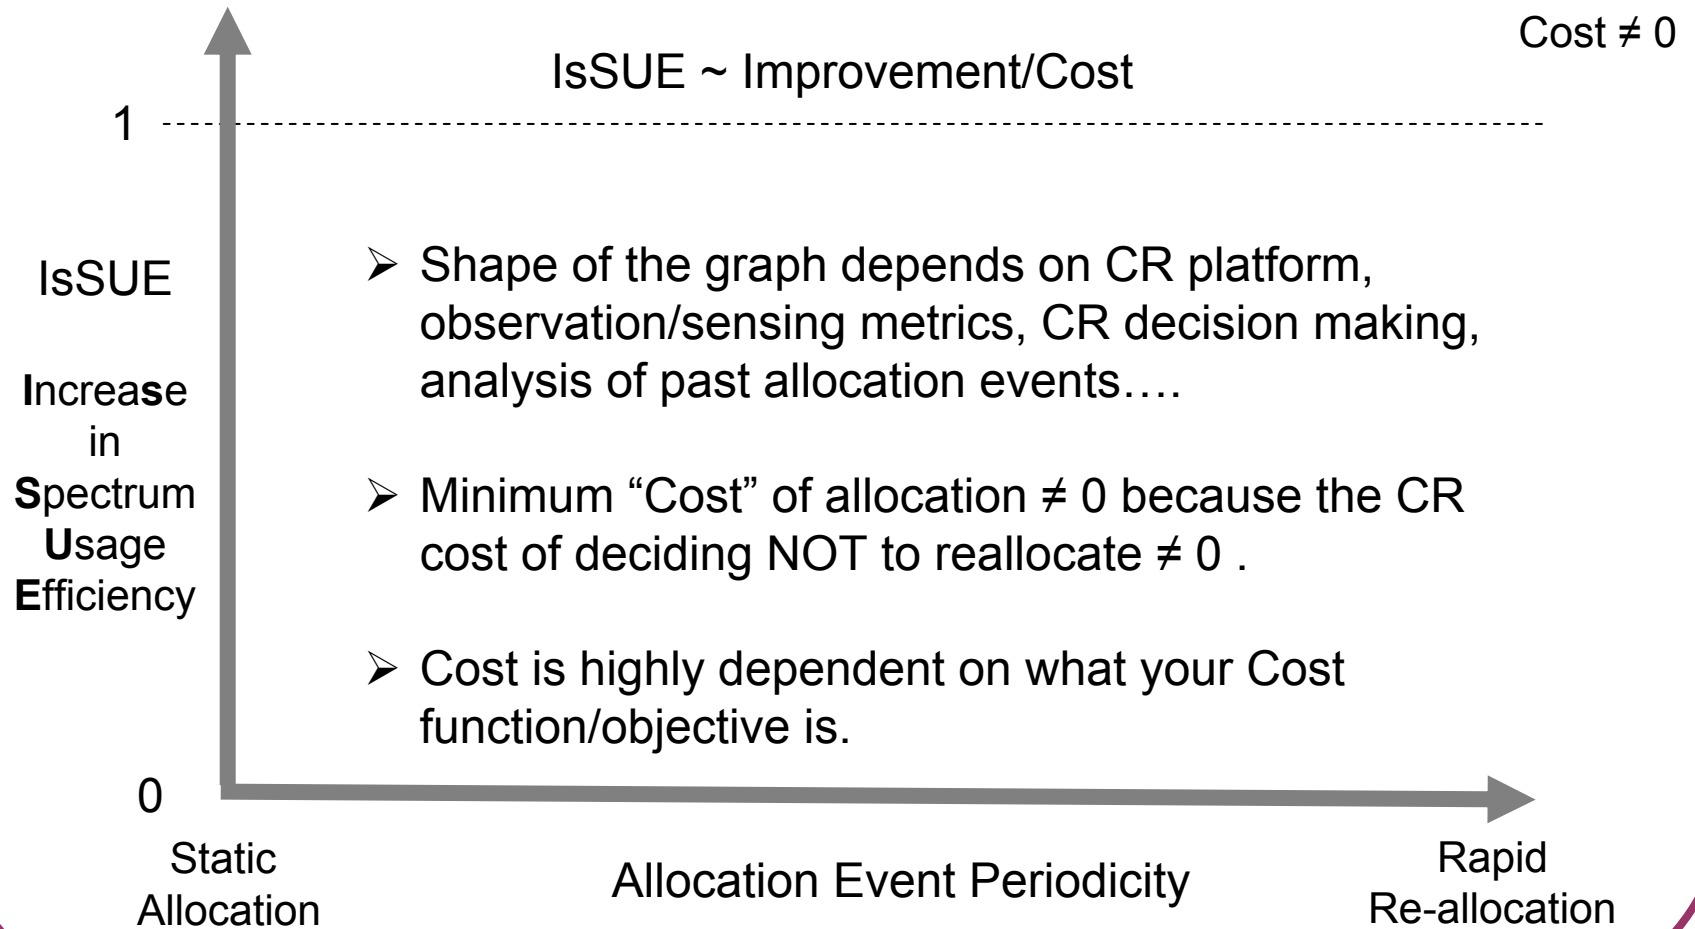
Cost ≠ 0

IsSUE ~ Improvement/Cost

1

IsSUE

Increase in Spectrum Usage Efficiency

➢ Shape of the graph depends on CR platform, observation/sensing metrics, CR decision making, analysis of past allocation events….

➢ Minimum “Cost” of allocation ≠ 0 because the CR cost of deciding NOT to reallocate ≠ 0 .

➢ Cost is highly dependent on what your Cost function/objective is.

0

Static Allocation

Allocation Event Periodicity

Rapid Re-allocation